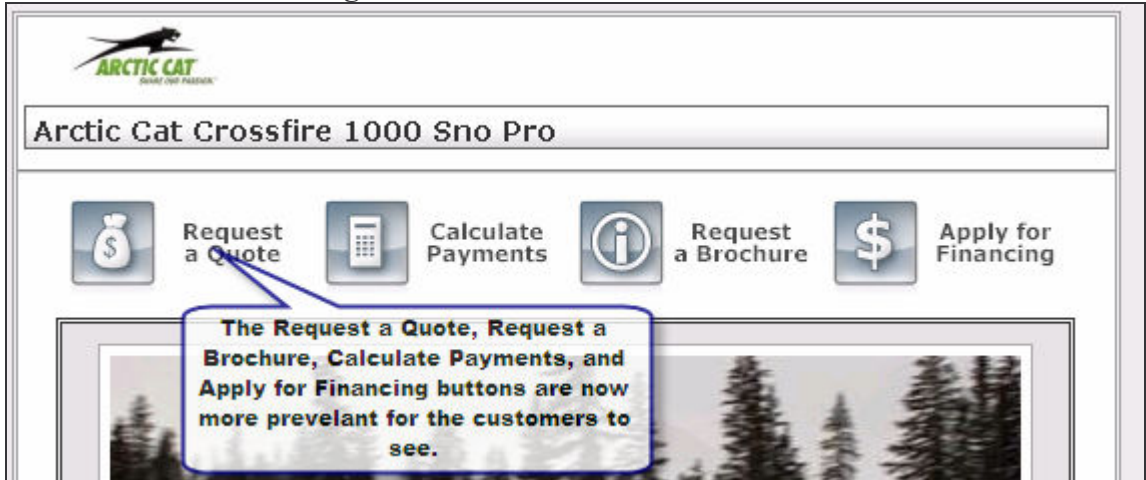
ARCTIC CAT
SHARE OUR PASSION.

Arctic Cat Crossfire 1000 Sno Pro

Request a Quote

Calculate Payments

Request a Brochure

Apply for Financing

The Request a Quote, Request a Brochure, Calculate Payments, and Apply for Financing buttons are now more prevelant for the customers to see.